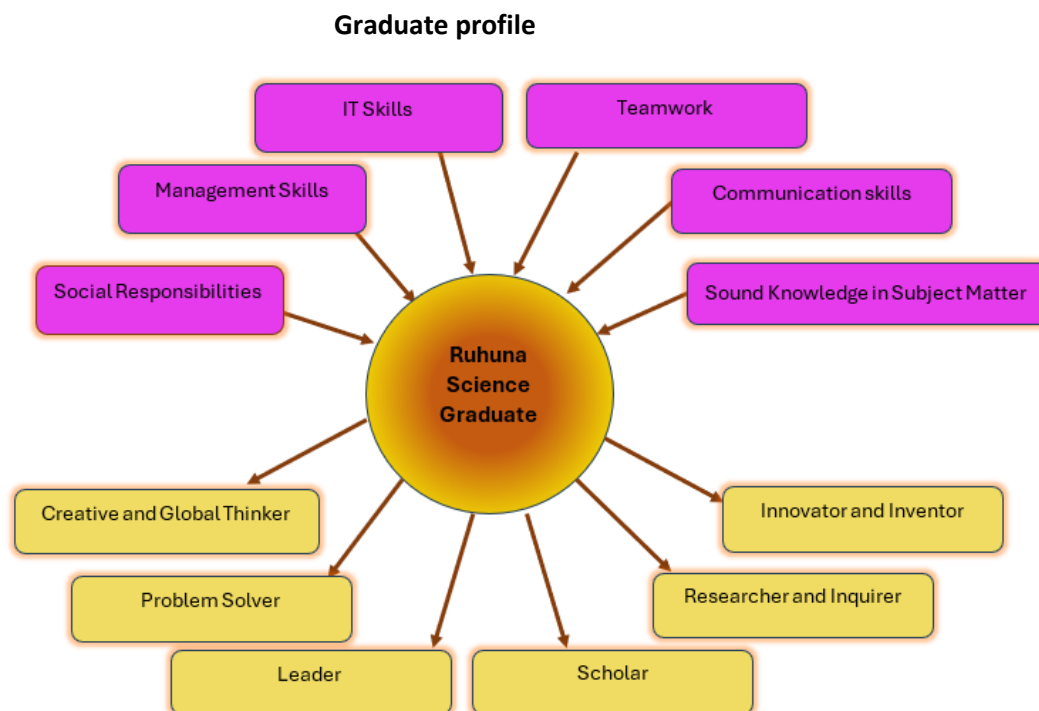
Graduate profile

IT Skills

Teamwork

Management Skills

Communication skills

Social Responsibilities

Sound Knowledge in Subject Matter

Ruhuna Science Graduate

Creative and Global Thinker

Innovator and Inventor

Problem Solver

Researcher and Inquirer

Leader

Scholar